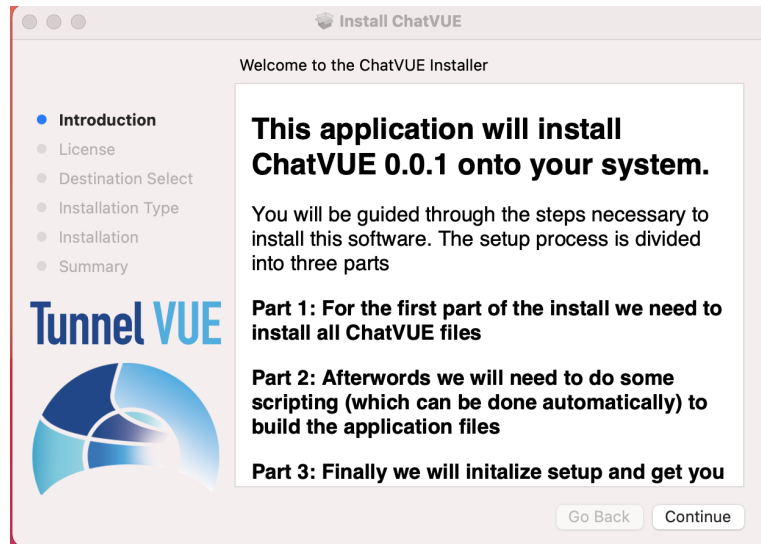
Install ChatVUE

Welcome to the ChatVUE Installer

Introduction
License
Destination Select
Installation Type
Installation
Summary

Tunnel VUE

This application will install ChatVUE 0.0.1 onto your system.

You will be guided through the steps necessary to install this software. The setup process is divided into three parts

Part 1: For the first part of the install we need to install all ChatVUE files

Part 2: Afterwords we will need to do some scripting (which can be done automatically) to build the application files

Part 3: Finally we will initalize setup and get you

Go Back
Continue